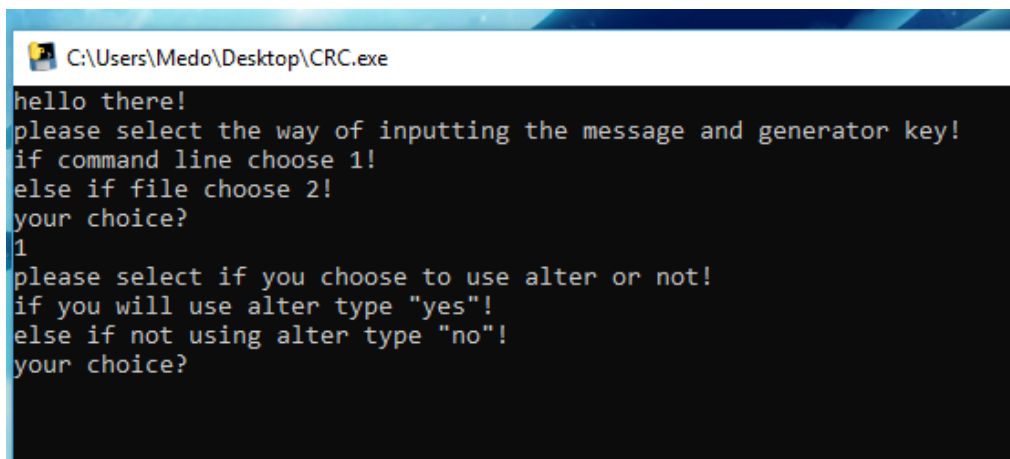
C:\Users\Medo\Desktop\CRC.exe

hello there!
please select the way of inputting the message and generator key!
if command line choose 1!
else if file choose 2!
your choice?
1
please select if you choose to use alter or not!
if you will use alter type "yes"!
else if not using alter type "no"!
your choice?